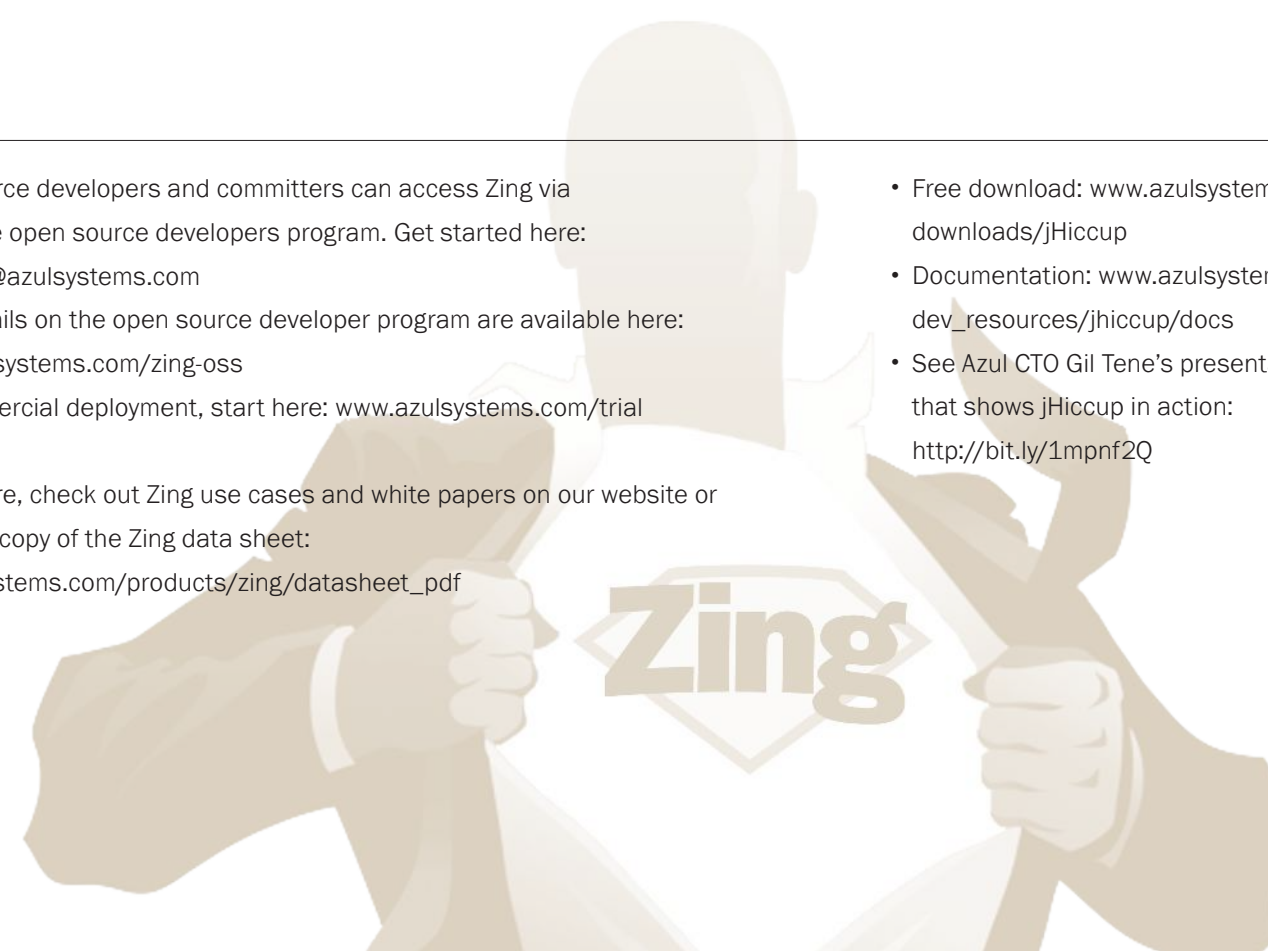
rce developers and committers can access Zing via
e open source developers program. Get started here:
@azulsystems.com
ils on the open source developer program are available here:
systems.com/zing-oss
ercial deployment, start here: www.azulsystems.com/trial

re, check out Zing use cases and white papers on our website or
copy of the Zing data sheet:
stems.com/products/zing/datasheet_pdf

Zing

• Free download: www.azulsystem
downloads/jHiccup
• Documentation: www.azulsyster
dev_resources/jhiccup/docs
• See Azul CTO Gil Tene's present
that shows jHiccup in action:
http://bit.ly/1mpnf2Q